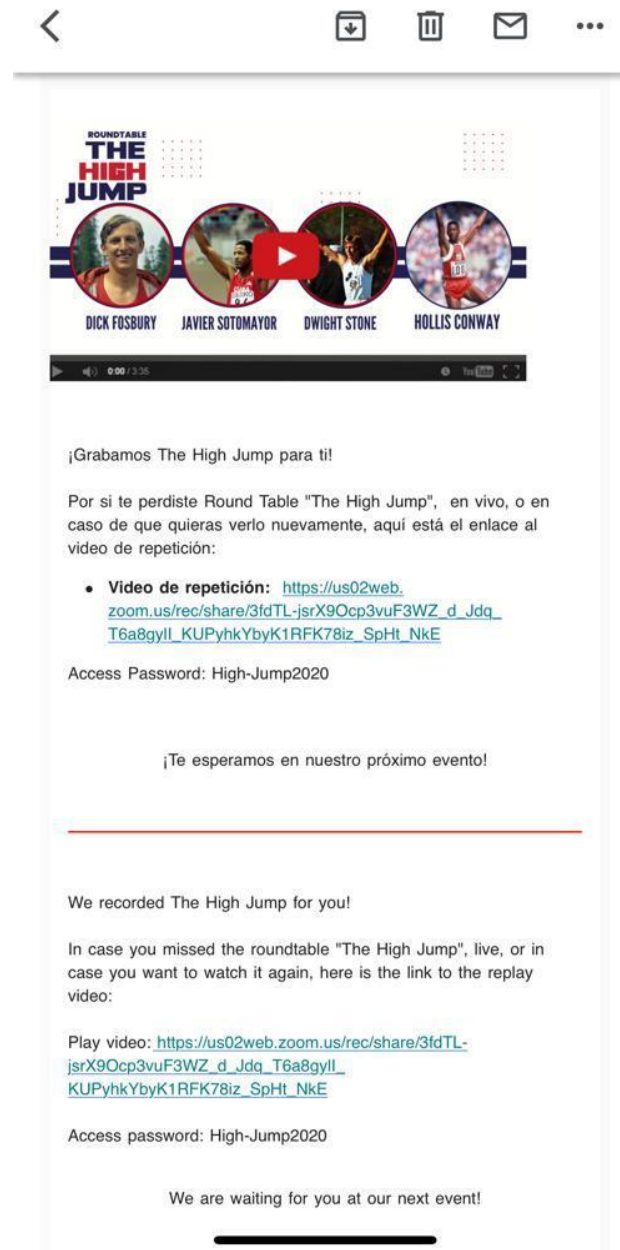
ROUNDTABLE
THE HIGH JUMP

DICK FOSBURY JAVIER SOTOMAYOR DWIGHT STONE HOLLIS CONWAY

0:00 / 3:35

¡Grabamos The High Jump para ti!

Por si te perdiste Round Table "The High Jump", en vivo, o en caso de que quieras verlo nuevamente, aquí está el enlace al video de repetición:

• Video de repetición: https://us02web.zoom.us/rec/share/3fdTL-jsrX9Ocp3vuF3WZ_d_Jdq_T6a8gyIl_KUPyhkYbyK1RFK78iz_SpHt_NkE

Access Password: High-Jump2020

¡Te esperamos en nuestro próximo evento!

We recorded The High Jump for you!

In case you missed the roundtable "The High Jump", live, or in case you want to watch it again, here is the link to the replay video:

Play video: https://us02web.zoom.us/rec/share/3fdTL-jsrX9Ocp3vuF3WZ_d_Jdq_T6a8gyIl_KUPyhkYbyK1RFK78iz_SpHt_NkE

Access password: High-Jump2020

We are waiting for you at our next event!